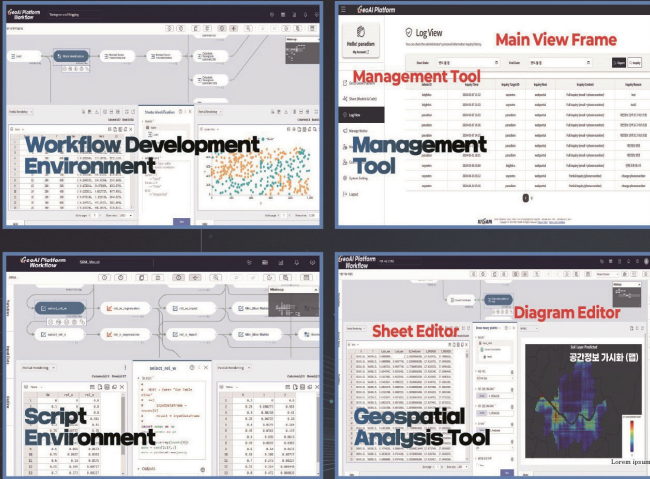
GeoAI Platform Workflow

Workflow Development Environment

Log View

Hello! paradism

Main View Frame

Management Tool

Management Tool

GeoAI Platform Workflow

Script Environment

GeoAI Platform Workflow

Sheet Editor

Diagram Editor

공간정보 가시화 (맵)

Geospatial Analysis Tool

Lorem ipsum